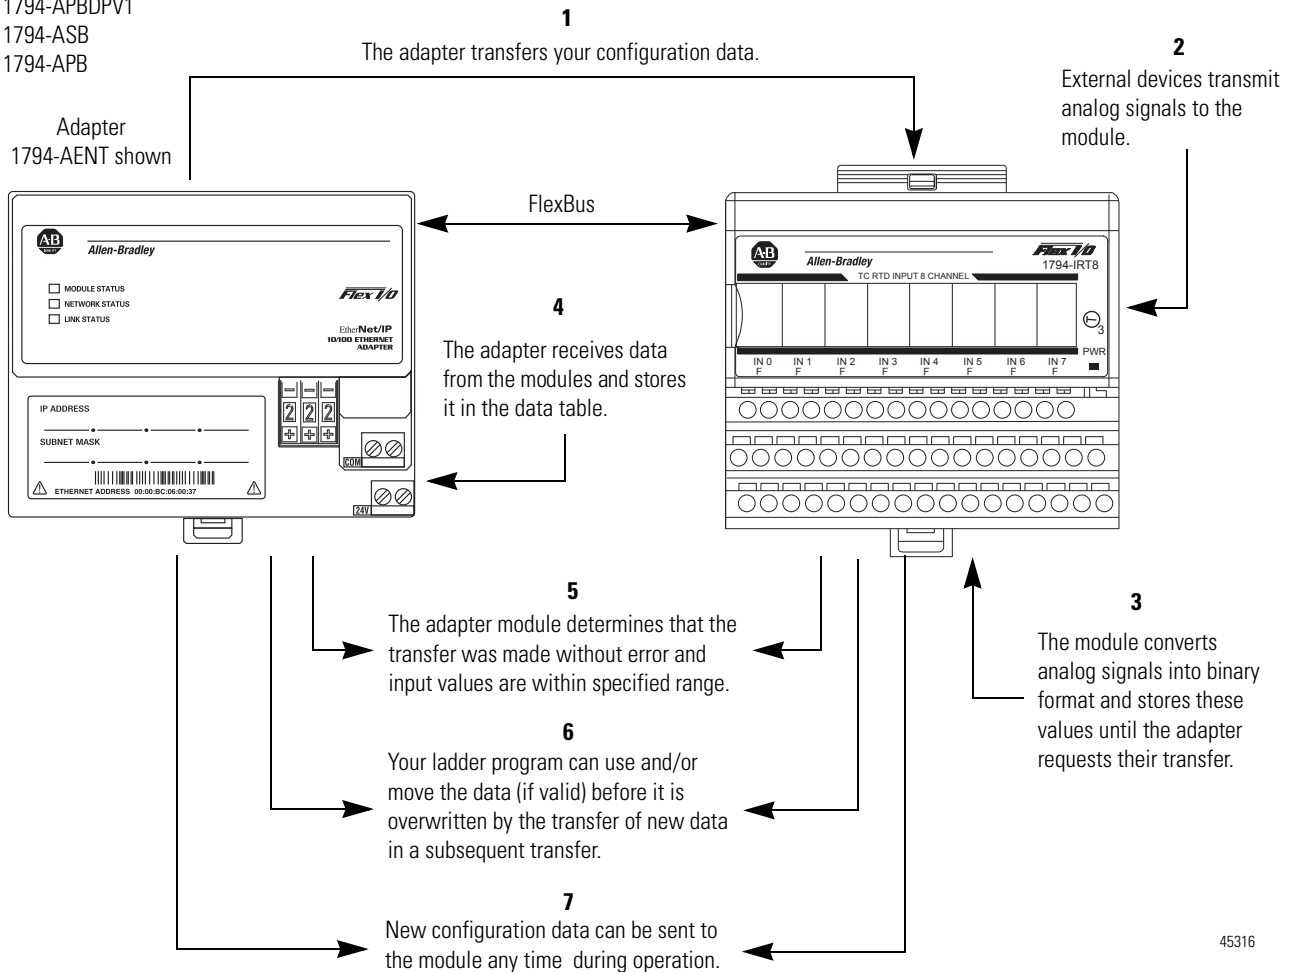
1794-APBDPV1
1794-ASB
1794-APB

Adapter
1794-AENT shown

1
The adapter transfers your configuration data.

2
External devices transmit analog signals to the module.

FlexBus

Allen-Bradley
MODULE STATUS
NETWORK STATUS
LINK STATUS
Flex I/O
EtherNet/IP
10/100 ETHERNET ADAPTER
IP ADDRESS
SUBNET MASK
ETHERNET ADDRESS 00:00:BC:06:00:37
COM
24V

Allen-Bradley
Flex I/O
1794-IRT8
TC RTD INPUT 8 CHANNEL
IN 0 F
IN 1 F
IN 2 F
IN 3 F
IN 4 F
IN 5 F
IN 6 F
IN 7 F
PWR
3

4
The adapter receives data from the modules and stores it in the data table.

5
The adapter module determines that the transfer was made without error and input values are within specified range.

3
The module converts analog signals into binary format and stores these values until the adapter requests their transfer.

6
Your ladder program can use and/or move the data (if valid) before it is overwritten by the transfer of new data in a subsequent transfer.

7
New configuration data can be sent to the module any time during operation.

45316